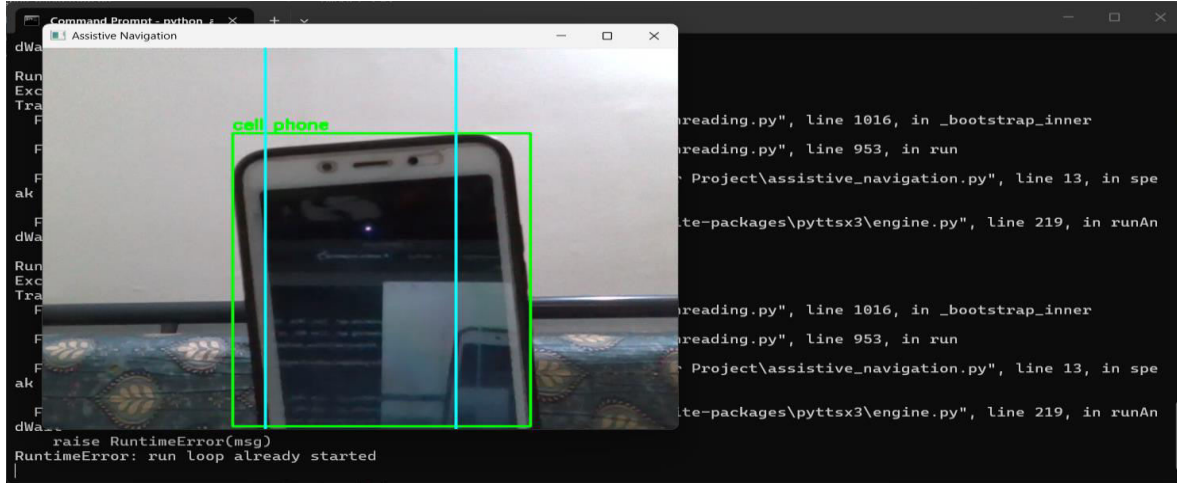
Command Prompt - python
Assistive Navigation
cell phone
dWa
Run
Exc
Tra
F reading.py", line 1016, in _bootstrap_inner
F reading.py", line 953, in run
F Project\assistive_navigation.py", line 13, in spe
ak
F te-packages\pyttsx3\engine.py", line 219, in runAn
dWa
Run
Exc
Tra
F reading.py", line 1016, in _bootstrap_inner
F reading.py", line 953, in run
F Project\assistive_navigation.py", line 13, in spe
ak
F te-packages\pyttsx3\engine.py", line 219, in runAn
dWa
raise RuntimeError(msg)
RuntimeError: run loop already started